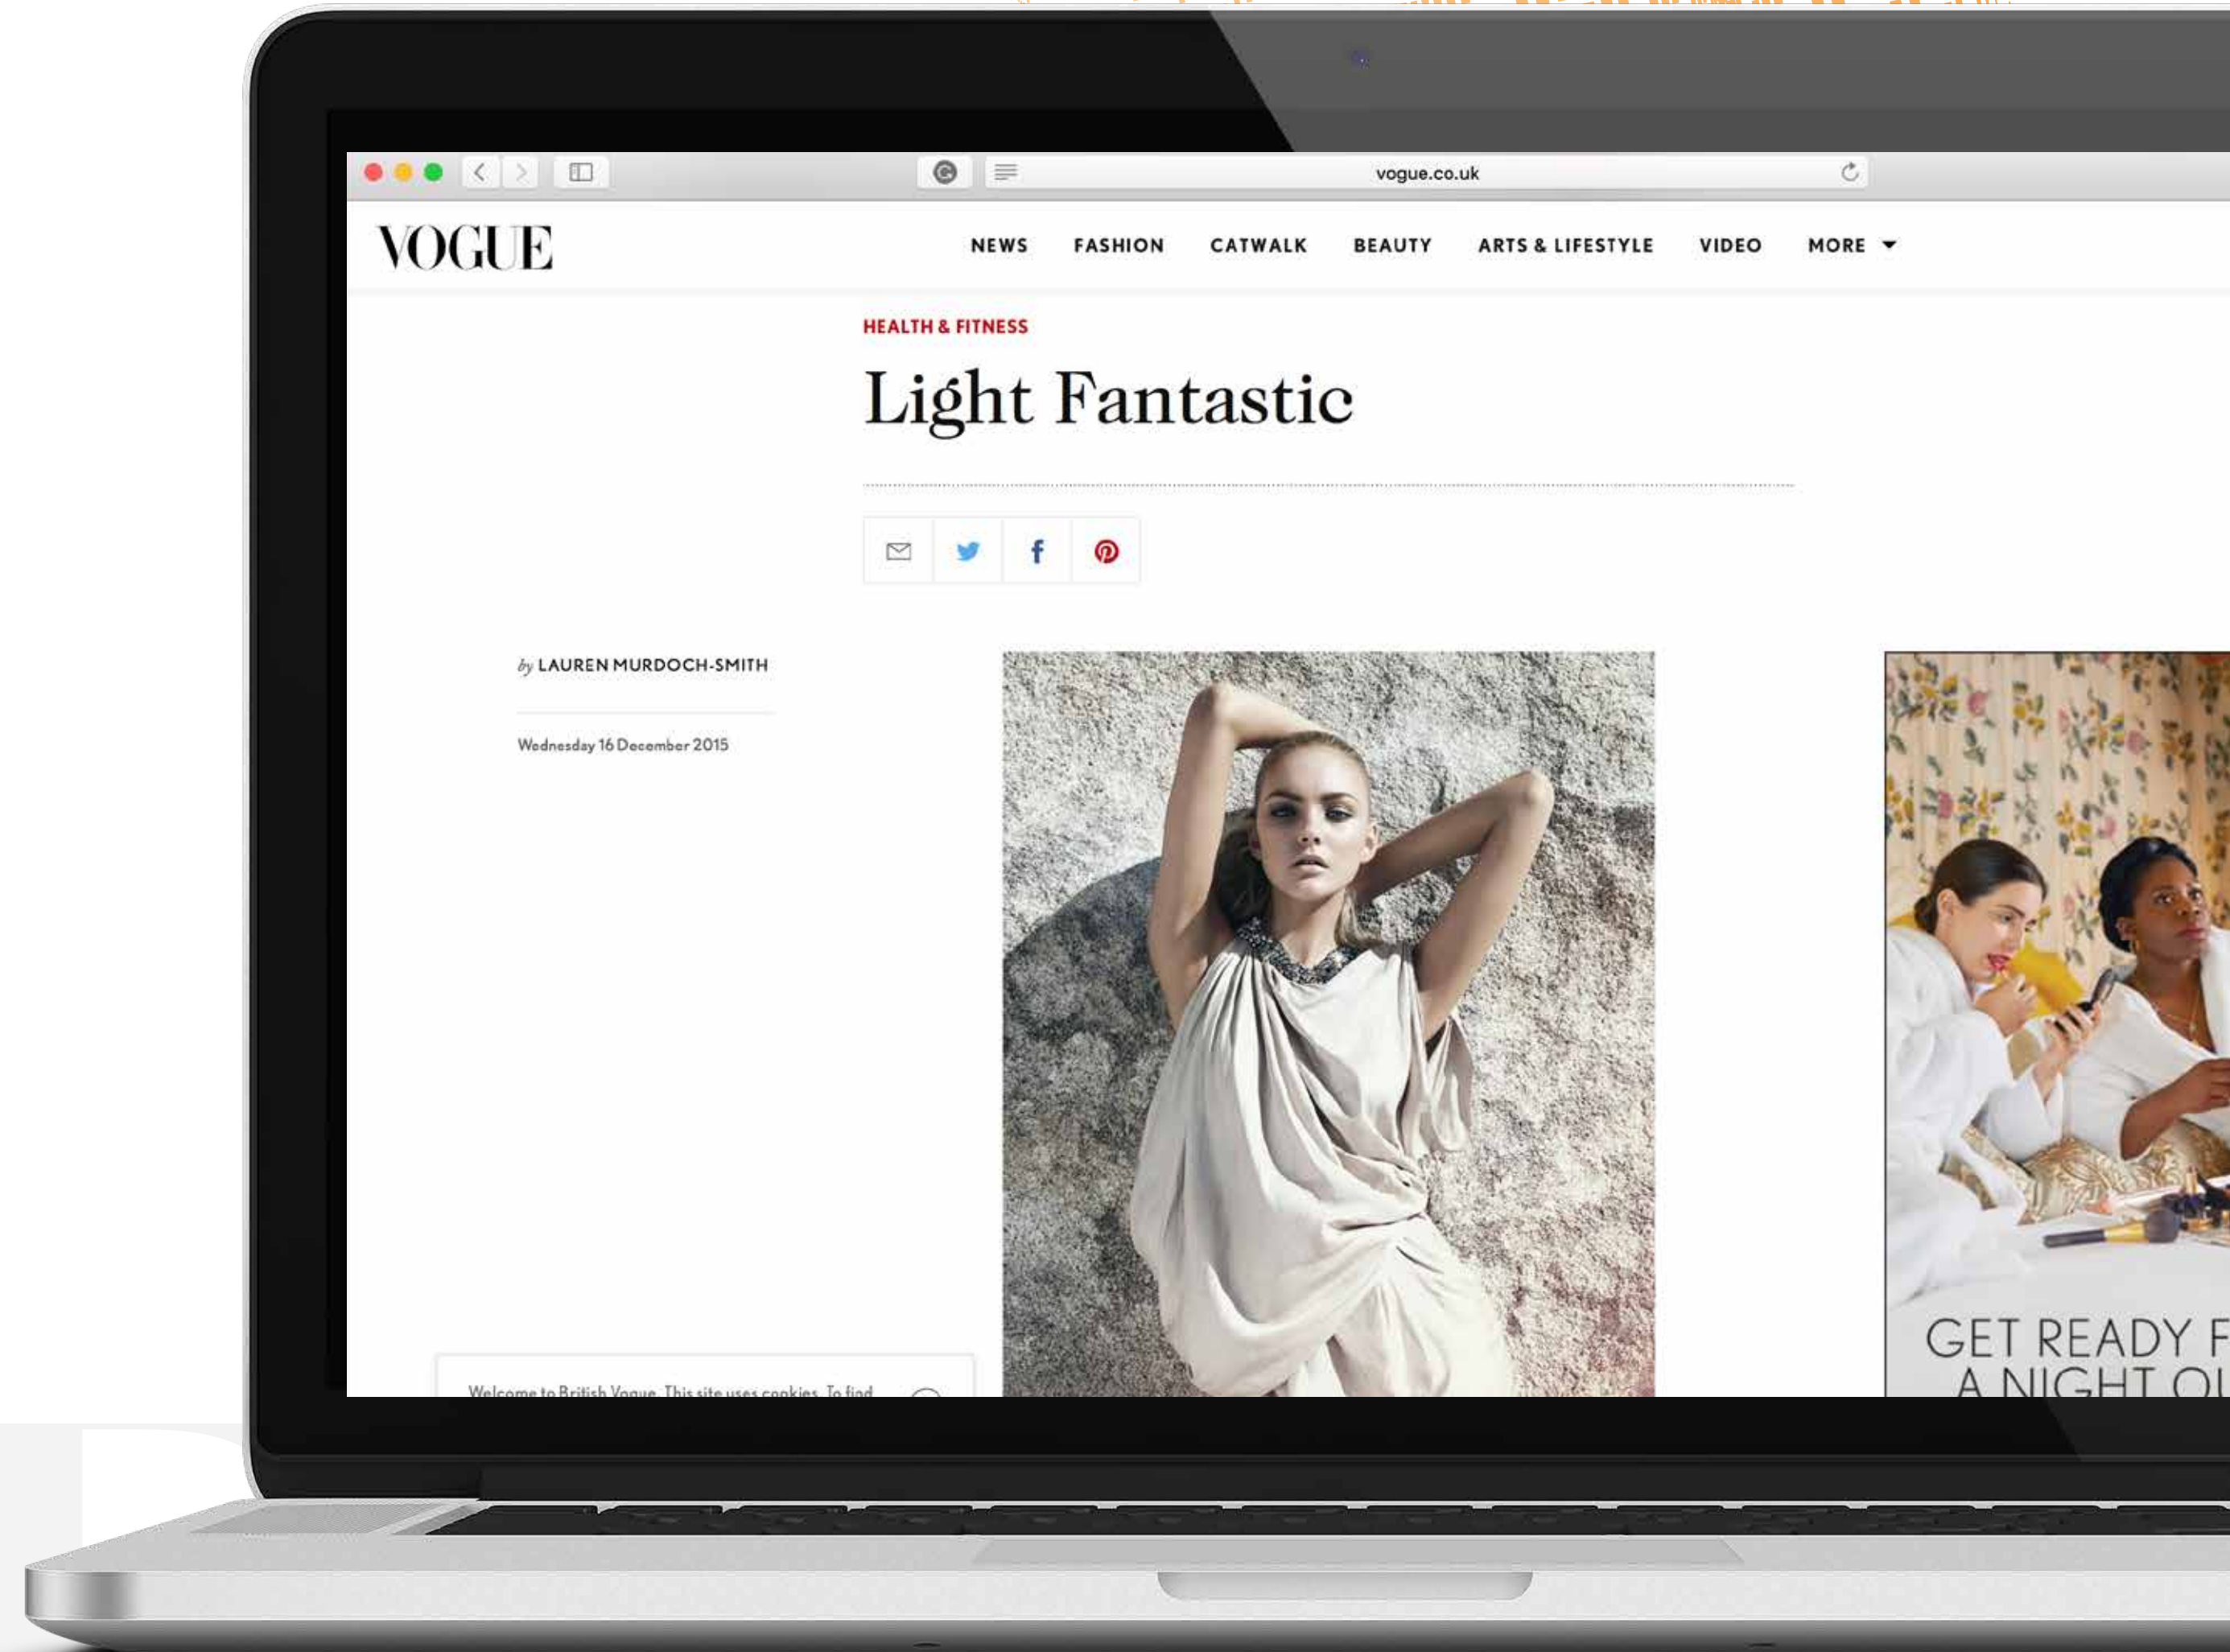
vogue.co.uk

VOGUE

NEWS FASHION CATWALK BEAUTY ARTS & LIFESTYLE VIDEO MORE

HEALTH & FITNESS

Light Fantastic

by LAUREN MURDOCH-SMITH

Wednesday 16 December 2015

GET READY F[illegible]
A NIGHT O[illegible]

Welcome to British Vogue. This site uses cookies. To find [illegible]